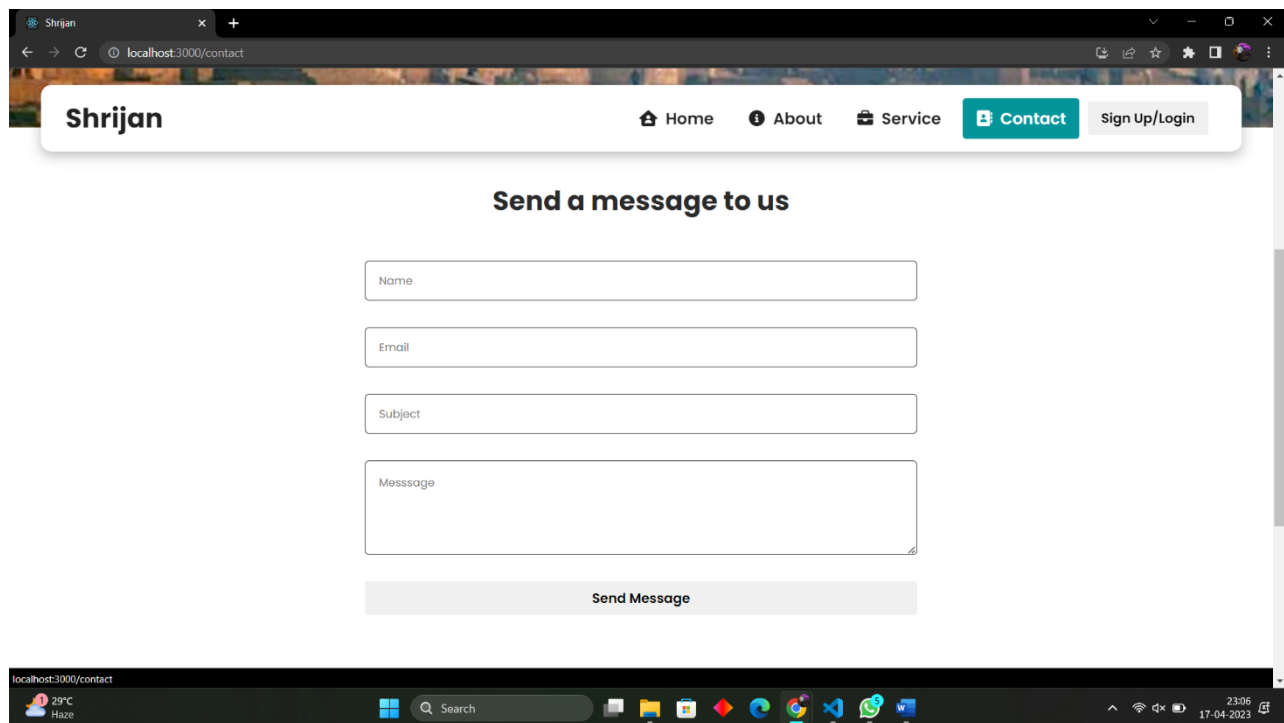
Shrijan

localhost:3000/contact

Shrijan

Home About Service Contact Sign Up/Login

Send a message to us

Name

Email

Subject

Messsage

Send Message

localhost:3000/contact

1 29°C Haze

Search

5

23:06
17-04-2023